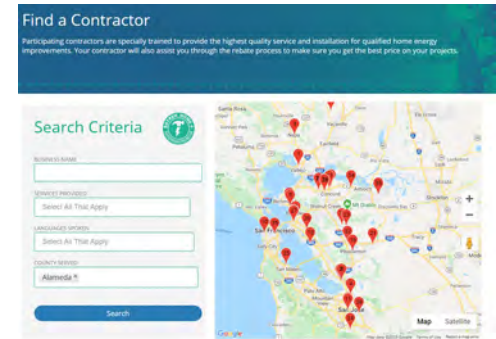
Find a Contractor

Participating contractors are specially trained to provide the highest quality service and installation for qualified home energy improvements. Your contractor will also assist you through the rebate process to make sure you get the best price on your projects.

Search Criteria

BUSINESS NAME

SERVICES PROVIDED

Select All That Apply

LANGUAGES SPOKEN

Select All That Apply

COUNTY SERVED

Alameda ×

Search

Santa Rosa

San Francisco

Mt Diablo

San Jose

Map Satellite

Google

+

−